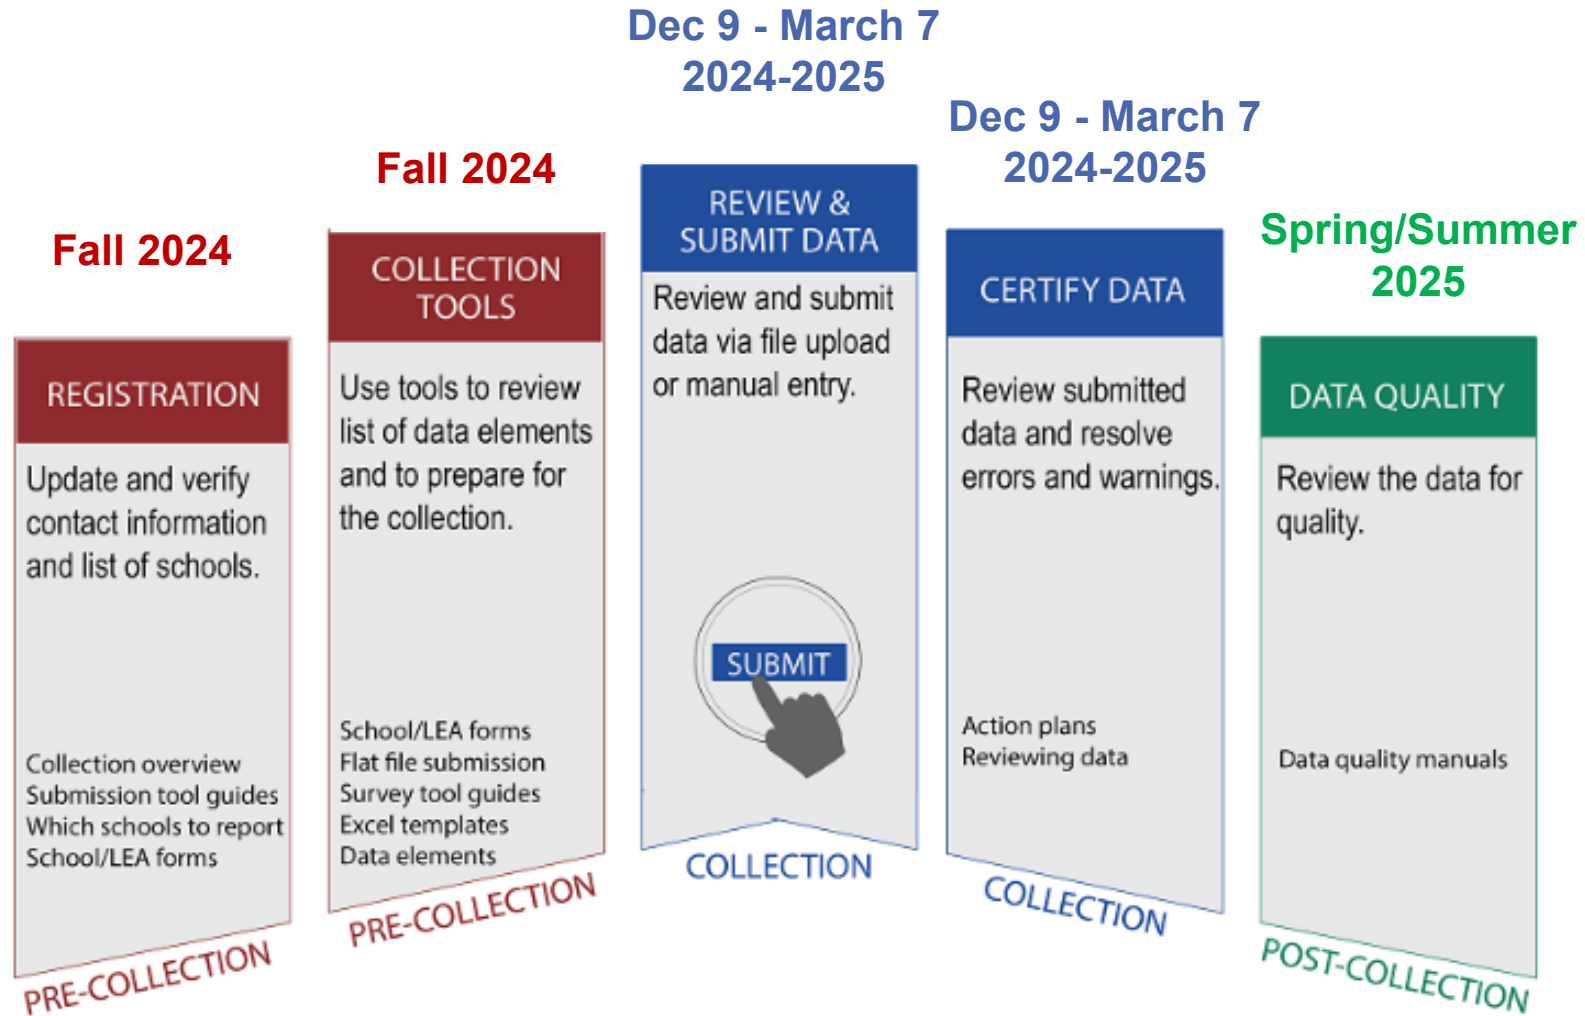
Fall 2024

REGISTRATION

Update and verify contact information and list of schools.

Collection overview
Submission tool guides
Which schools to report
School/LEA forms

PRE-COLLECTION

Fall 2024

COLLECTION TOOLS

Use tools to review list of data elements and to prepare for the collection.

School/LEA forms
Flat file submission
Survey tool guides
Excel templates
Data elements

PRE-COLLECTION

Dec 9 - March 7
2024-2025

REVIEW & SUBMIT DATA

Review and submit data via file upload or manual entry.

SUBMIT

COLLECTION

Dec 9 - March 7
2024-2025

CERTIFY DATA

Review submitted data and resolve errors and warnings.

Action plans
Reviewing data

COLLECTION

Spring/Summer
2025

DATA QUALITY

Review the data for quality.

Data quality manuals

POST-COLLECTION